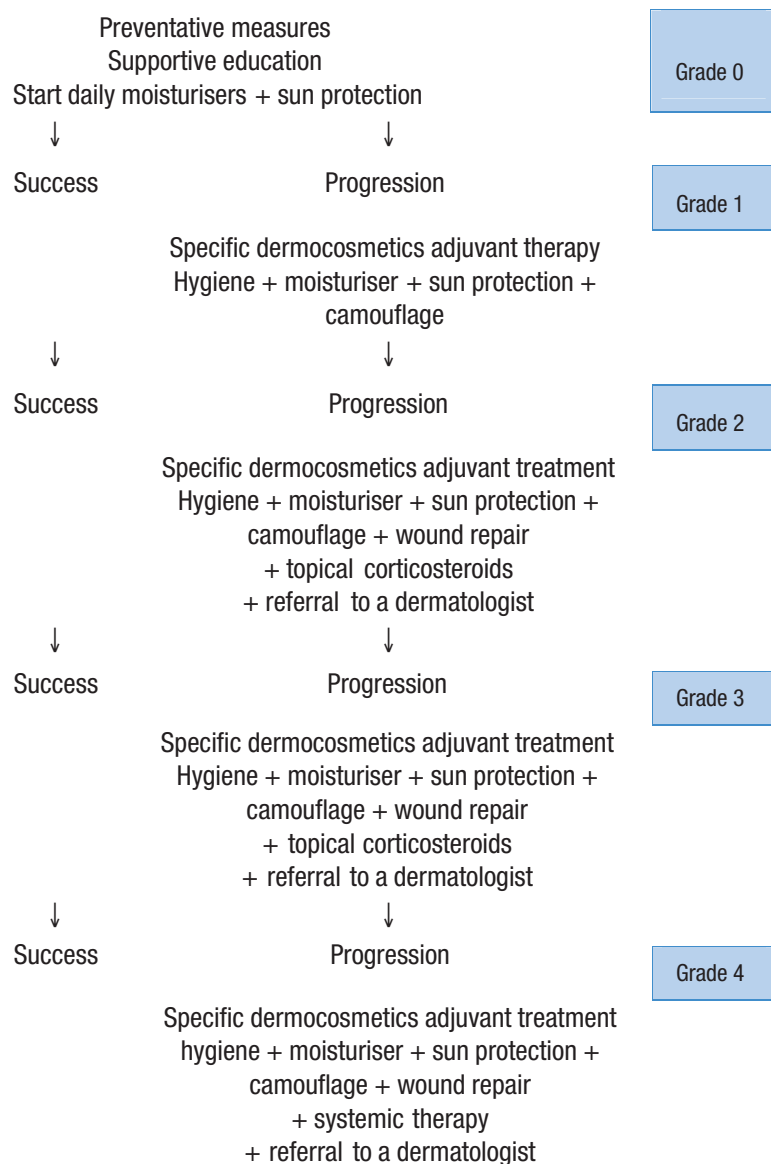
Preventative measures
Supportive education
Start daily moisturisers + sun protection

Grade 0

↓ ↓

Success

Progression

Grade 1

Specific dermocosmetics adjuvant therapy
Hygiene + moisturiser + sun protection + camouflage

↓ ↓

Success

Progression

Grade 2

Specific dermocosmetics adjuvant treatment
Hygiene + moisturiser + sun protection + camouflage + wound repair
+ topical corticosteroids
+ referral to a dermatologist

↓ ↓

Success

Progression

Grade 3

Specific dermocosmetics adjuvant treatment
Hygiene + moisturiser + sun protection + camouflage + wound repair
+ topical corticosteroids
+ referral to a dermatologist

↓ ↓

Success

Progression

Grade 4

Specific dermocosmetics adjuvant treatment
hygiene + moisturiser + sun protection + camouflage + wound repair
+ systemic therapy
+ referral to a dermatologist